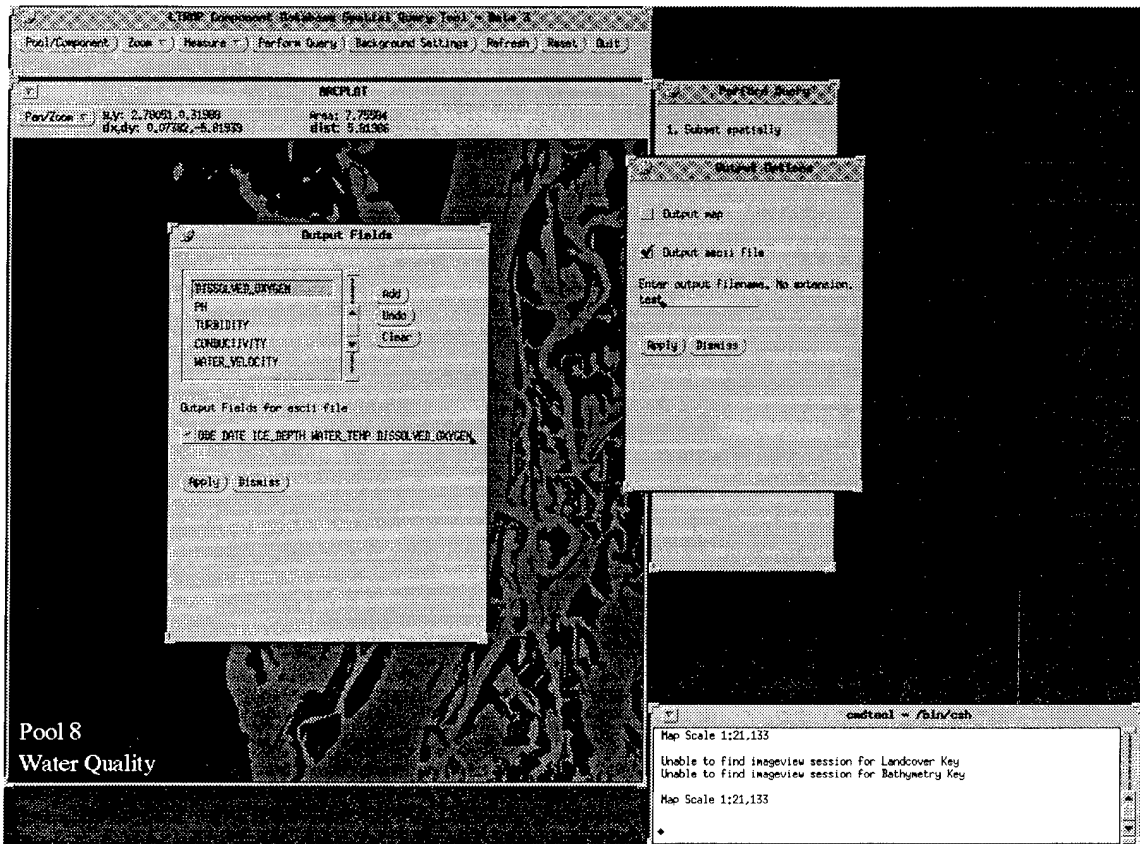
LTRMP Component Database Spatial Query Tool - Beta 1

Pool/Component | Zoom | Measure | Perform Query | Background Settings | Refresh | Reset | Quit

ARCPLOT

Pan/Zoom | x,y: 2.78051,6.31988 | dx,dy: 0.07382,-6.81933 | Area: 7.75984 | dist: 5.81986

Perform Query

1. Subset spatially

Output Options

Output map

Output ascii file

Enter output filename, No extension.

test

Apply | Dismiss

Output Fields

DISSOLVED_OXYGEN
PH
TURBIDITY
CONDUCTIVITY
WATER_VELOCITY

Add
Undo
Clear

Output Fields for ascii file

OBE DATE ICE_DEPTH WATER_TEMP DISSOLVED_OXYGEN

Apply | Dismiss

Pool 8
Water Quality

cmdtool - /bin/csh

Map Scale 1:21,133

Unable to find imageview session for Landcover Key
Unable to find imageview session for Bathymetry Key

Map Scale 1:21,133